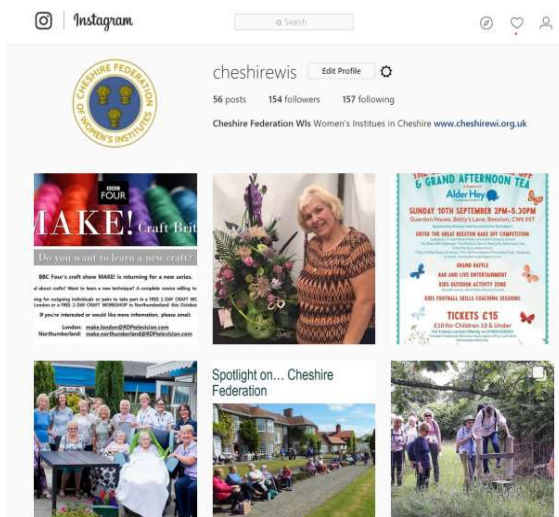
Instagram

Search

CHESHIRE FEDERATION OF WOMEN'S INSTITUTES

cheshirewis Edit Profile

56 posts 154 followers 157 following

Cheshire Federation WIs Women's Institutes in Cheshire www.cheshirewi.org.uk

BBC FOUR

MAKE! Craft Brit

Do you want to learn a new craft?

BBC Four's craft show MAKE! is returning for a new series.

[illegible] about crafts? Want to learn a new technique? A complete novice willing to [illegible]

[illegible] for outgoing individuals or pairs to take part in a FREE 1-DAY CRAFT WO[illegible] London or a FREE 2-DAY CRAFT WORKSHOP in Northumberland this October

If you're interested or would like more information, please email:

London: make.london@RDFtelevision.com
Northumberland: make.northumberland@RDFtelevision.com

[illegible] GRAND AFTERNOON TEA

Alder Hey

SUNDAY 10TH SEPTEMBER 2PM–5.30PM

Guardian House, Betty's Lane, Beeston, CW6 9ET

ENTER THE GREAT BEESTON BAKE OFF COMPETITION

GRAND RAFFLE

BAR AND LIVE ENTERTAINMENT

KIDS OUTDOOR ACTIVITY ZONE

KIDS FOOTBALL SKILLS COACHING SESSIONS

TICKETS £15

£10 for Children 16 & Under

Spotlight on… Cheshire Federation